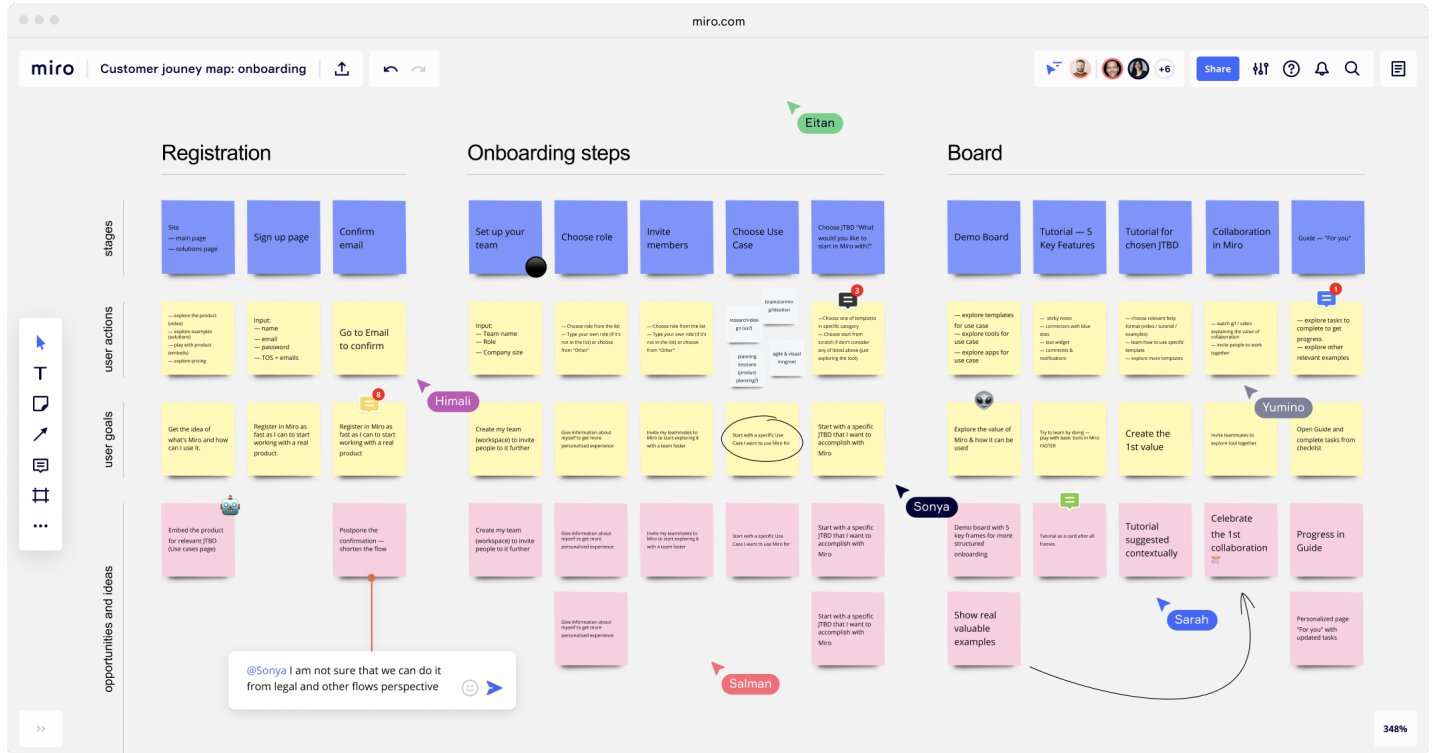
miro.com

miro | Customer jouney map: onboarding

+6

Share

Eitan

Registration

Onboarding steps

Board

stages

Site
— main page
— solutions page

Sign up page

Confirm email

Set up your team

Choose role

Invite members

Choose Use Case

Choose JTBD "What would you like to start in Miro with?"

Demo Board

Tutorial — 5 Key Features

Tutorial for chosen JTBD

Collaboration in Miro

Guide — "For you"

user actions

— explore the product (video)
— explore examples (solutions)
— play with product (embeds)
— explore pricing

Input:
— name
— email
— password
— TOS + emails

Go to Email to confirm

Input:
— Team name
— Role
— Company size

— Choose role from the list
— Type your own role (if it's not in the list) or choose from "Other"

— Choose role from the list
— Type your own role (if it's not in the list) or choose from "Other"

research/design (ux?)

brainstorming/ideation

planning sessions (product planning?)

agile & visual engineer

3

—Choose one of templates in specific category
— Choose start from scratch if don't consider any of listed above (just exploring the tool)

— explore templates for use case
— explore tools for use case
— explore apps for use case

— sticky notes
— connections with blue dots
— text widget
— comments & notifications

— choose relevant help format (video / tutorial / examples)
— learn how to use specific template
— explore more templates

— watch gif / video explaining the value of collaboration
— invite people to work together

1

— explore tasks to complete to get progress
— explore other relevant examples

Himali

8

Yumino

user goals

Get the idea of what's Miro and how can I use it.

Register in Miro as fast as I can to start working with a real product

Register in Miro as fast as I can to start working with a real product

Create my team (workspace) to invite people to it further

Give information about myself to get more personalised experience

Invite my teammates to Miro to start exploring it with a team faster

Start with a specific Use Case I want to use Miro for

Start with a specific JTBD that I want to accomplish with Miro

Explore the value of Miro & how it can be used

Try to learn by doing — play with basic tools in Miro FASTER

Create the 1st value

Invite teammates to explore tool together

Open Guide and complete tasks from checklist

Sonya

opportunities and ideas

Embed the product for relevant JTBD (Use cases page)

Postpone the confirmation — shorten the flow

Create my team (workspace) to invite people to it further

Give information about myself to get more personalised experience

Invite my teammates to Miro to start exploring it with a team faster

Start with a specific Use Case I want to use Miro for

Start with a specific JTBD that I want to accomplish with Miro

Demo board with 5 key frames for more structured onboarding

Tutorial as a card after all frames

Tutorial suggested contextually

Celebrate the 1st collaboration

Progress in Guide

Give information about myself to get more personalised experience

Start with a specific JTBD that I want to accomplish with Miro

Show real valuable examples

Sarah

Personalized page "For you" with updated tasks

@Sonya I am not sure that we can do it from legal and other flows perspective

Salman

348%